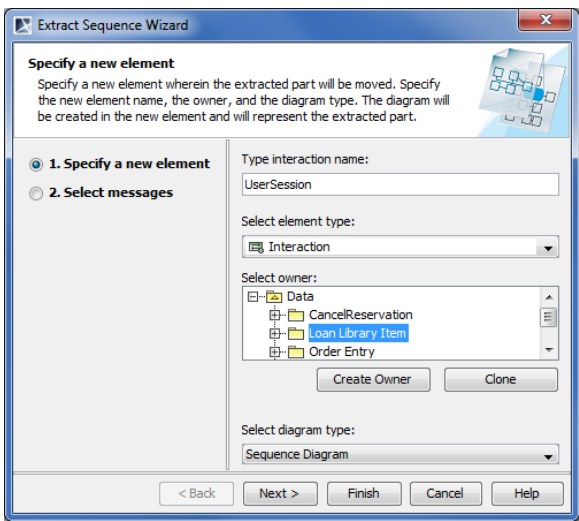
Extract Sequence Wizard

Specify a new element

Specify a new element wherein the extracted part will be moved. Specify the new element name, the owner, and the diagram type. The diagram will be created in the new element and will represent the extracted part.

1. Specify a new element

2. Select messages

Type interaction name:

UserSession

Select element type:

Interaction

Select owner:

Data

CancelReservation

Loan Library Item

Order Entry

Create Owner

Clone

Select diagram type:

Sequence Diagram

< Back

Next >

Finish

Cancel

Help